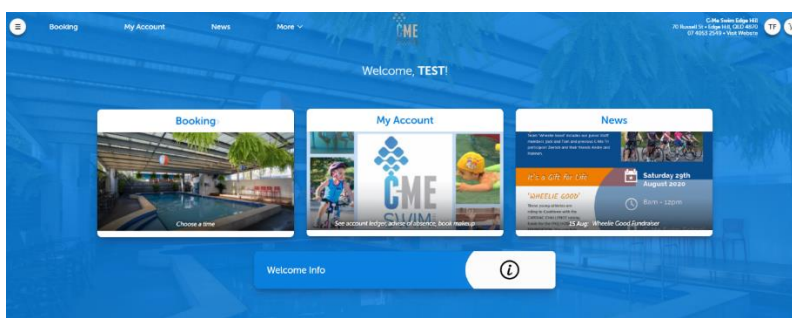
Booking My Account News More

C-ME

C-Me Swim Edge Hill
70 Russell St • Edge Hill, QLD 4870
07 4053 2549 • Visit Website

TF

Welcome, TEST!

Booking

Choose a time

My Account

C-ME SWIM

See account ledger, advise of absence, book makeup

News

It's a Gift for Life

'WHEELIE GOOD'

Saturday 29th August 2020

8am - 12pm

25 Aug Wheelie Good Fundraiser

Welcome Info